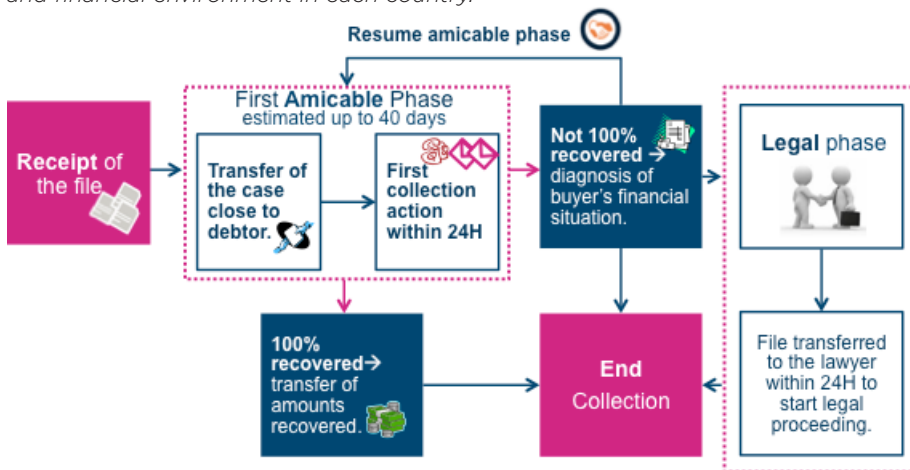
and financial environment in each country.

Resume amicable phase

Receipt of the file

First Amicable Phase
estimated up to 40 days

Transfer of the case close to debtor.

First collection action within 24H

Not 100% recovered → diagnosis of buyer's financial situation.

Legal phase

100% recovered→ transfer of amounts recovered.

End
Collection

File transferred to the lawyer within 24H to start legal proceeding.